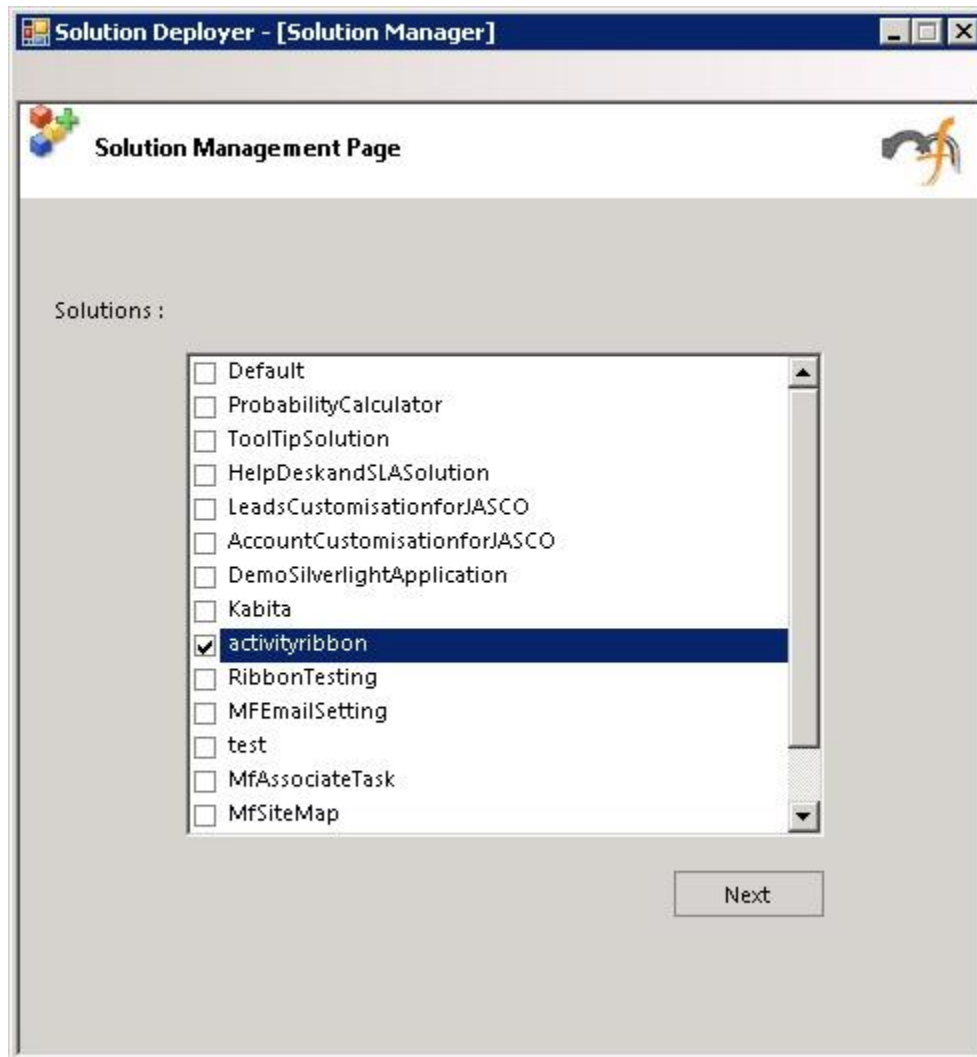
Solution Deployer - [Solution Manager]

Solution Management Page

Solutions :

Default
ProbabilityCalculator
ToolTipSolution
HelpDeskandSLASolution
LeadsCustomisationforJASCO
AccountCustomisationforJASCO
DemoSilverlightApplication
Kabita
activityribbon
RibbonTesting
MFEmailSetting
test
MfAssociateTask
MfSiteMap

Next